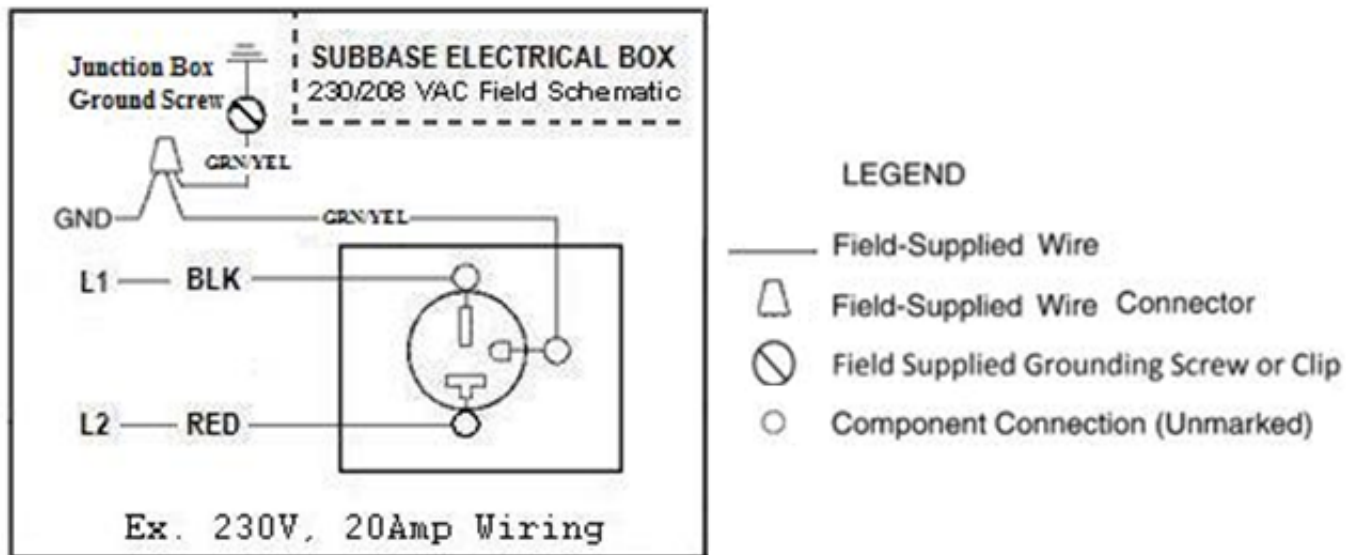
Junction Box
Ground Screw

SUBBASE ELECTRICAL BOX
230/208 VAC Field Schematic

GRN/YEL

GND

GRN/YEL

L1 BLK

L2 RED

Ex. 230V, 20Amp Wiring

LEGEND

Field-Supplied Wire

Field-Supplied Wire Connector

Field Supplied Grounding Screw or Clip

Component Connection (Unmarked)